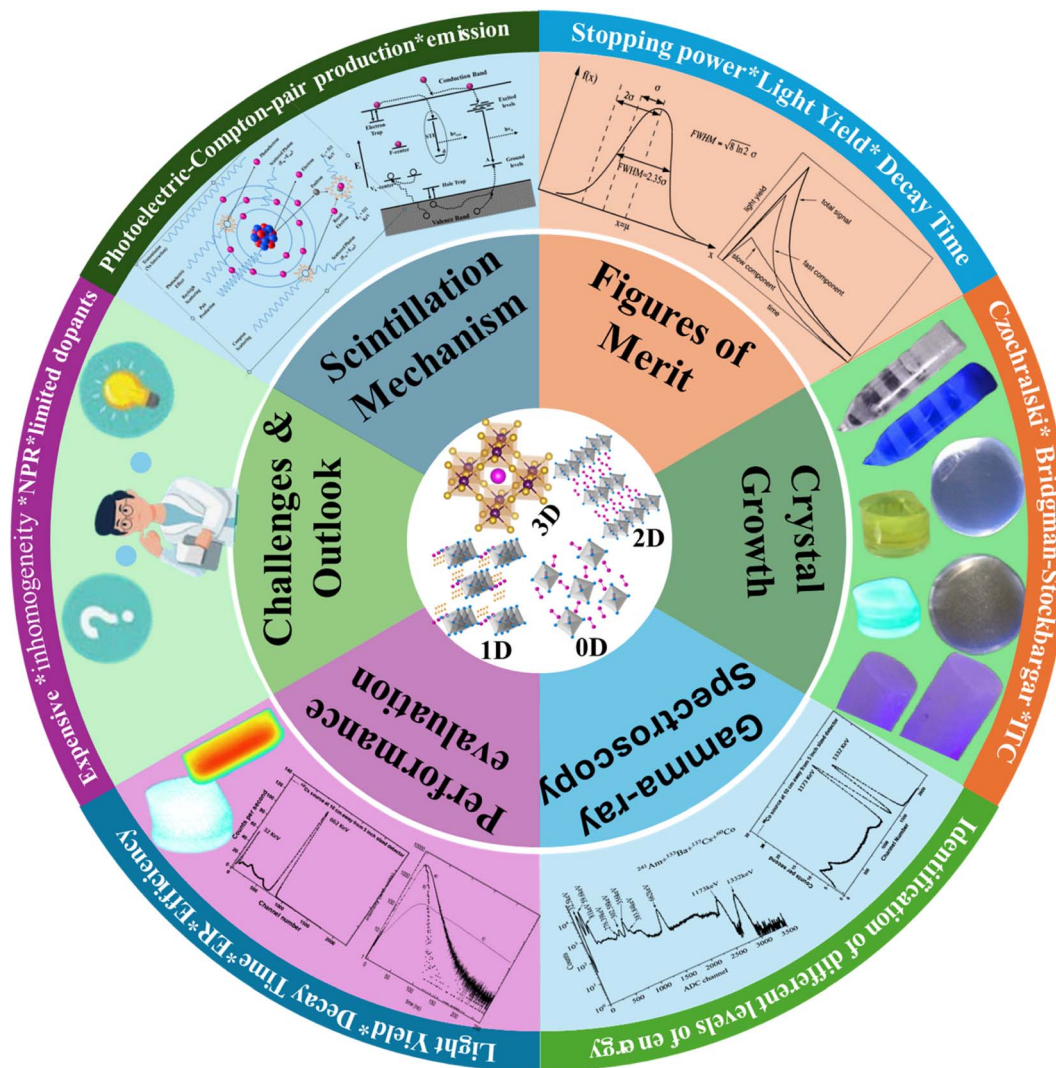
Photoelectric-Compton-pair production*emission

Stopping power*Light Yield* Decay Time

Czochralski* Brigman-Stockbargar*ITC

Identification of different levels of energy

Light Yield* Decay Time*ER*Efficiency

Expensive *inhomogeneity *NPR*limited dopants

Conduction Band

Electron Trap

Exciton

Excited levels

Ground levels

Hole Trap

Valence Band

E

f(x)

$2\sigma$

$\sigma$

$FWHM = \sqrt{8 \ln 2}\ \sigma$

FWHM=2.35σ

x=μ

x

light yield

total signal

slow component

fast component

time

Scintillation Mechanism

Figures of Merit

Crystal Growth

Gamma-ray Spectroscopy

Performance evaluation

Challenges & Outlook

3D

2D

1D

0D

$^{241}Am+^{133}Ba+^{137}Cs+^{60}Co$

1173keV

1332keV

Counts

ADC channel

1332 KeV

1173 KeV

Channel number

Counts per second

662 KeV

32 KeV

Channel number

time (ns)